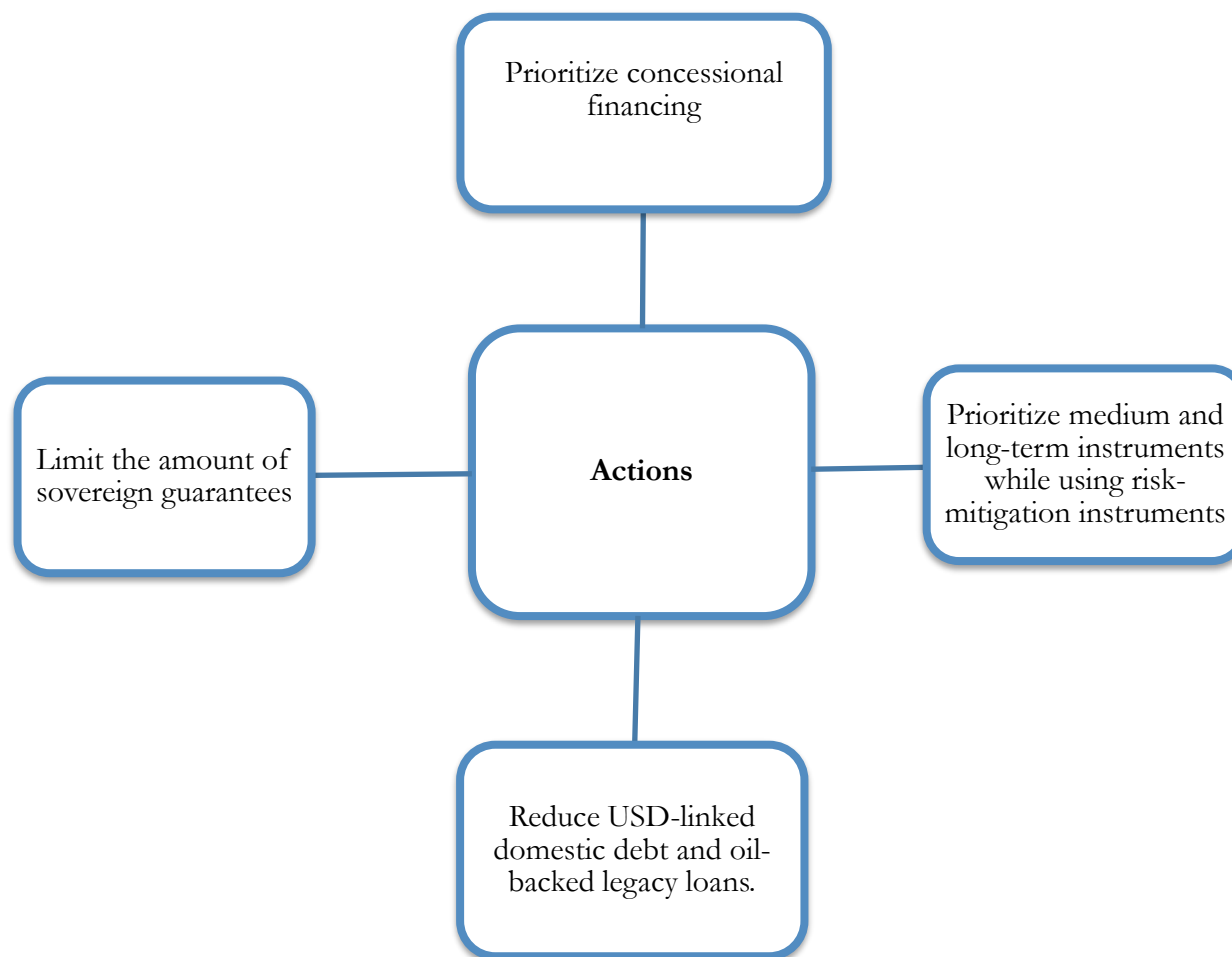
Prioritize concessional financing

Limit the amount of sovereign guarantees

Actions

Prioritize medium and long-term instruments while using risk-mitigation instruments

Reduce USD-linked domestic debt and oil-backed legacy loans.